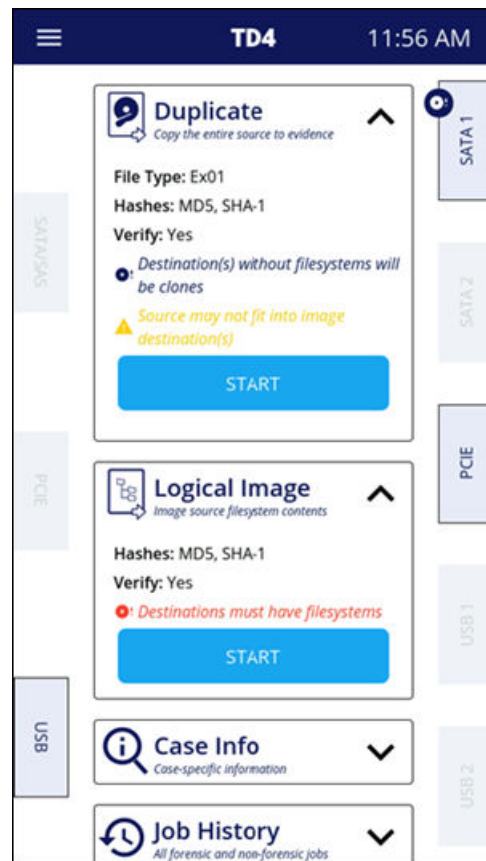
TD4 11:56 AM

SATA/SAS

PCIE

USB

Duplicate
Copy the entire source to evidence

File Type: Ex01
Hashes: MD5, SHA-1
Verify: Yes
Destination(s) without filesystems will be clones
Source may not fit into image destination(s)

START

Logical Image
Image source filesystem contents

Hashes: MD5, SHA-1
Verify: Yes
Destinations must have filesystems

START

Case Info
Case-specific information

Job History
All forensic and non-forensic jobs

SATA 1

SATA 2

PCIE

USB 1

USB 2